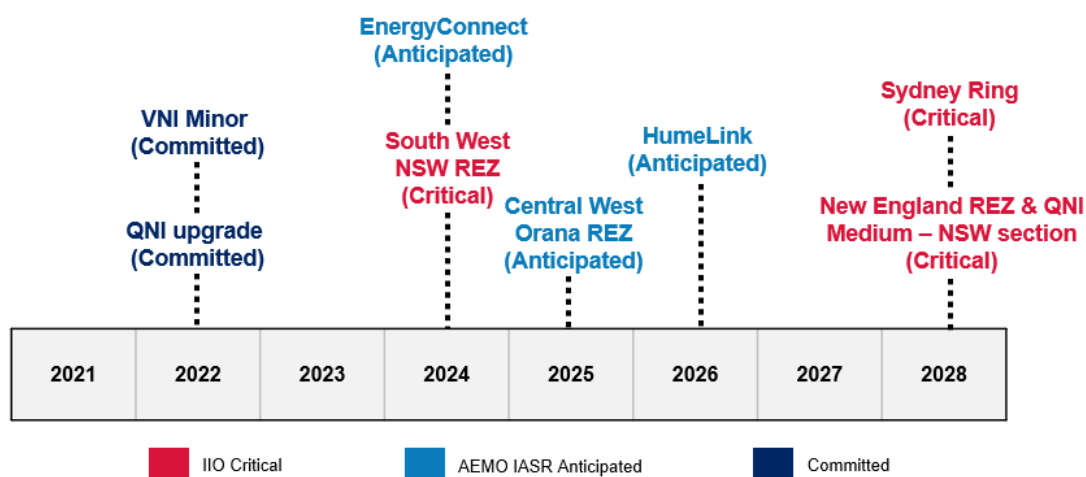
VNI Minor
(Committed)

QNI upgrade
(Committed)

EnergyConnect
(Anticipated)

South West
NSW REZ
(Critical)

Central West
Orana REZ
(Anticipated)

HumeLink
(Anticipated)

Sydney Ring
(Critical)

New England REZ & QNI
Medium – NSW section
(Critical)

| 2021 | 2022 | 2023 | 2024 | 2025 | 2026 | 2027 | 2028 |
|---|---|---|---|---|---|---|---|

IIO Critical
AEMO IASR Anticipated
Committed